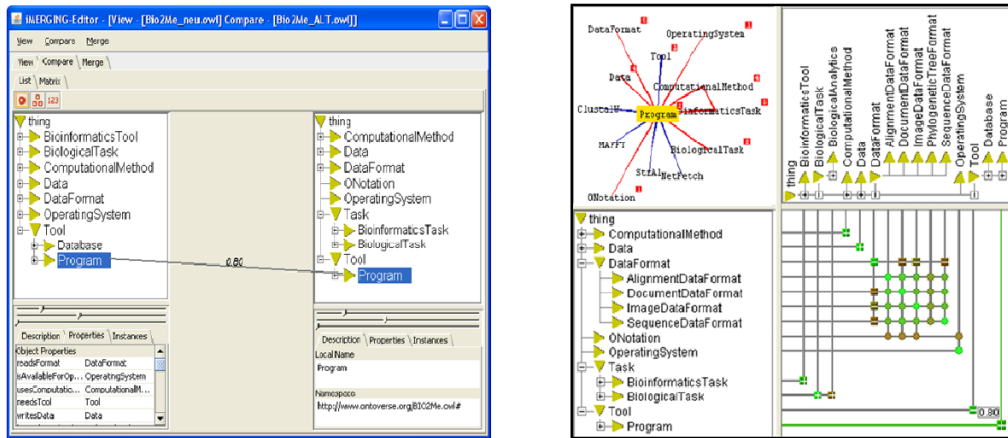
iMERGING-Editor : [View : [Bio2Me_neu.owl] Compare - [Bio2Me_ALT.owl]]

View Compare Merge

View Compare Merge

List Matrix

123

thing
BioinformaticsTool
BiologicalTask
ComputationalMethod
Data
DataFormat
OperatingSystem
Tool
Database
Program

0.80

thing
ComputationalMethod
Data
DataFormat
ONotation
OperatingSystem
Task
BioinformaticsTask
BiologicalTask
Tool
Program

Description Properties Instances

Object Properties

| | |
|---|---|
| readsFormat | DataFormat |
| isAvailableForOp... | OperatingSystem |
| usesComputatio... | ComputationalM... |
| needsTool | Tool |
| writesData | Data |

Description Properties Instances

Local Name
Program

Namespace
http://www.ontoverse.org/BIO2Me.owl#

DataFormat
OperatingSystem
Tool
Data
ComputationalMethod
ClustalW
Program
BioinformaticsTask
MAFFT
BiologicalTask
StrAl
NetPetch
ONotation

thing
BioinformaticsTool
BiologicalTask
BiologicalAnalytics
ComputationalMethod
Data
DataFormat
AlignmentDataFormat
DocumentDataFormat
ImageDataFormat
PhylogeneticTreeFormat
SequenceDataFormat
OperatingSystem
Tool
Database
Program

thing
ComputationalMethod
Data
DataFormat
AlignmentDataFormat
DocumentDataFormat
ImageDataFormat
SequenceDataFormat
ONotation
OperatingSystem
Task
BioinformaticsTask
BiologicalTask
Tool
Program

0.80